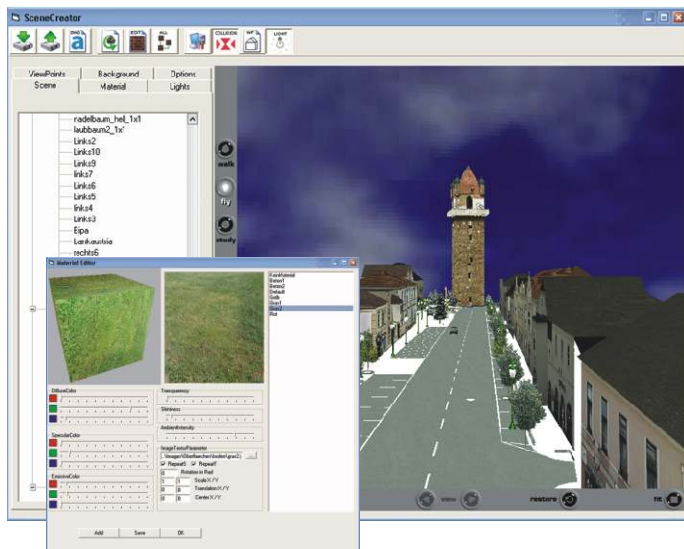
SceneCreator

ViewPoints | Background | Options
Scene | Material | Lights

radelbaum_hell_1x1
laubbaum2_1x'
Links2
Links10
Links9
links7
Links6
Links5
links4
Links3
Bipa
Bankaustria
rechts6

walk
fly
study

Material Editor

Kunstrasen
Beton1
Beton2
Default
Gold
Gras1
Gras2
Rot

DiffuseColor
Transparency
SpecularColor
Shininess
AmbientIntensity
EmissiveColor
ImageTextureParameter
Repeat S
Repeat T
Rotation in Rad
Scale X/Y
Translation X/Y
Center X/Y

Add
Save
OK

view
restore
fit